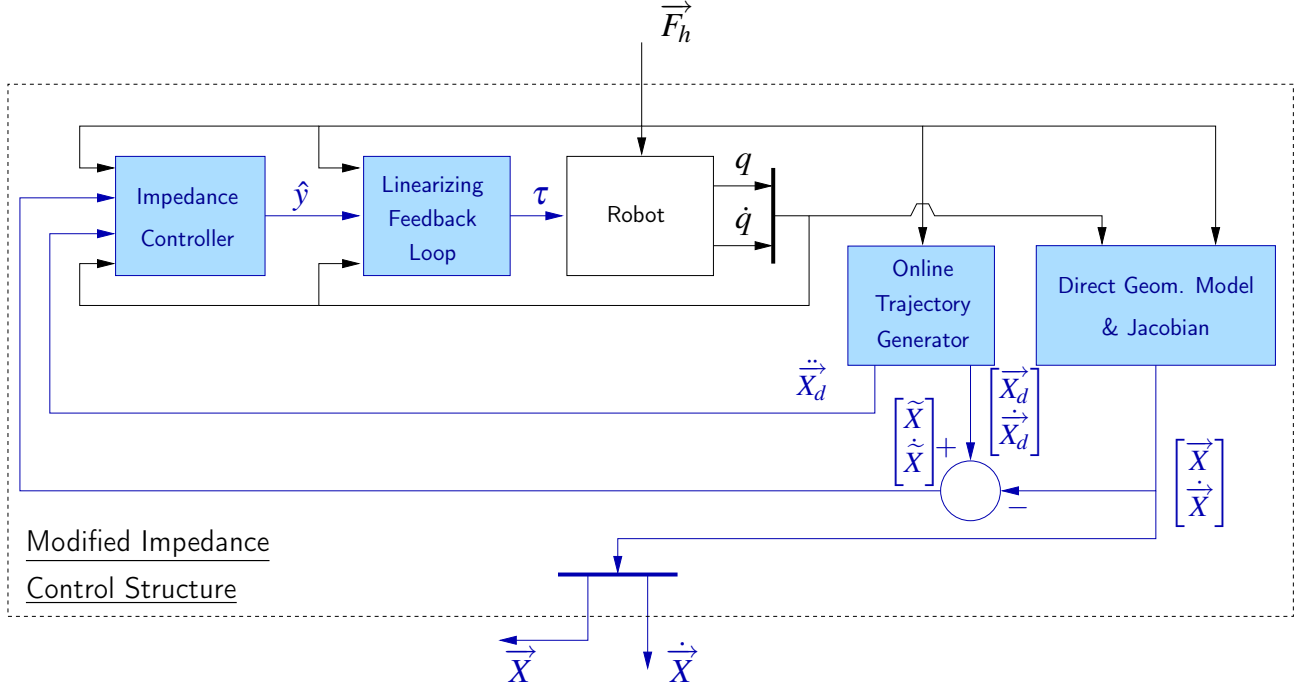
$\overrightarrow{F_h}$

Impedance Controller

$\hat{y}$

Linearizing Feedback Loop

$\tau$

Robot

$q$

$\dot{q}$

Online Trajectory Generator

Direct Geom. Model & Jacobian

$\ddot{\overrightarrow{X_d}}$

$\begin{bmatrix} \widetilde{X} \\ \dot{\widetilde{X}} \end{bmatrix}$

$+$

$\begin{bmatrix} \overrightarrow{X_d} \\ \dot{\overrightarrow{X_d}} \end{bmatrix}$

$-$

$\begin{bmatrix} \overrightarrow{X} \\ \dot{\overrightarrow{X}} \end{bmatrix}$

Modified Impedance Control Structure

$\overrightarrow{X}$

$\dot{\overrightarrow{X}}$